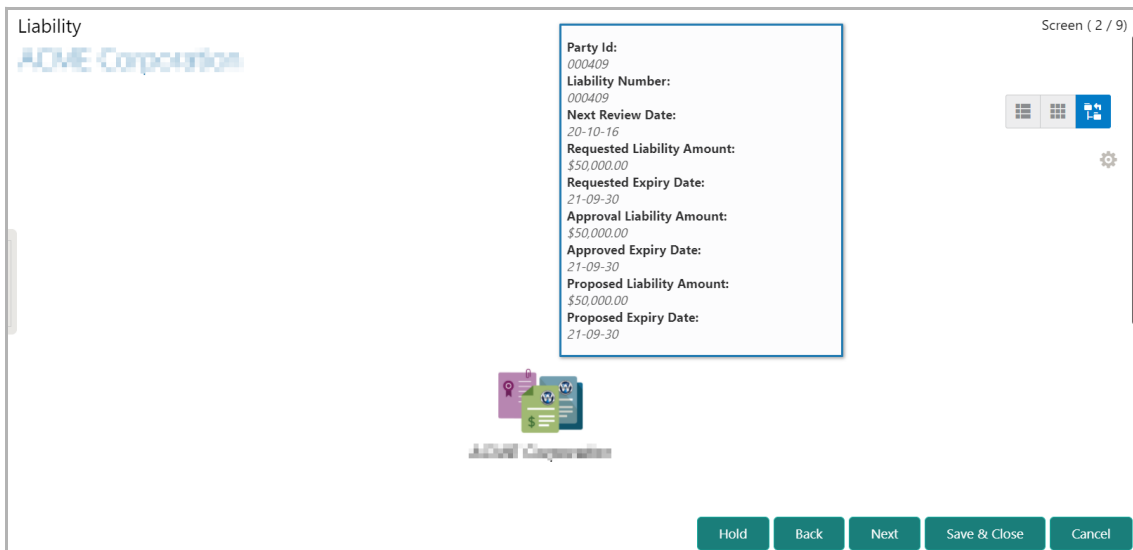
Liability

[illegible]

Screen ( 2 / 9)

Party Id:
000409
Liability Number:
000409
Next Review Date:
20-10-16
Requested Liability Amount:
$50,000.00
Requested Expiry Date:
21-09-30
Approval Liability Amount:
$50,000.00
Approved Expiry Date:
21-09-30
Proposed Liability Amount:
$50,000.00
Proposed Expiry Date:
21-09-30

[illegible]

Hold Back Next Save & Close Cancel